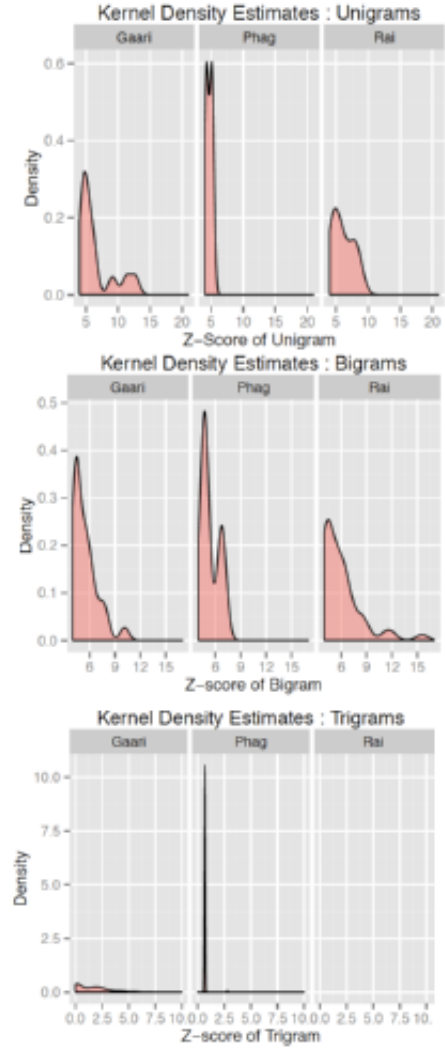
Kernel Density Estimates : Unigrams

Gaari

Phag

Rai

Density

0.6

0.4

0.2

0.0

5 10 15 20

5 10 15 20

5 10 15 20

Z-Score of Unigram

Kernel Density Estimates : Bigrams

Gaari

Phag

Rai

Density

0.5

0.4

0.3

0.2

0.1

0.0

6 9 12 15

6 9 12 15

6 9 12 15

Z-score of Bigram

Kernel Density Estimates : Trigrams

Gaari

Phag

Rai

Density

10.0

7.5

5.0

2.5

0.0

0.0 2.5 5.0 7.5 10.0

0.0 2.5 5.0 7.5 10.0

0.0 2.5 5.0 7.5 10.

Z-score of Trigram